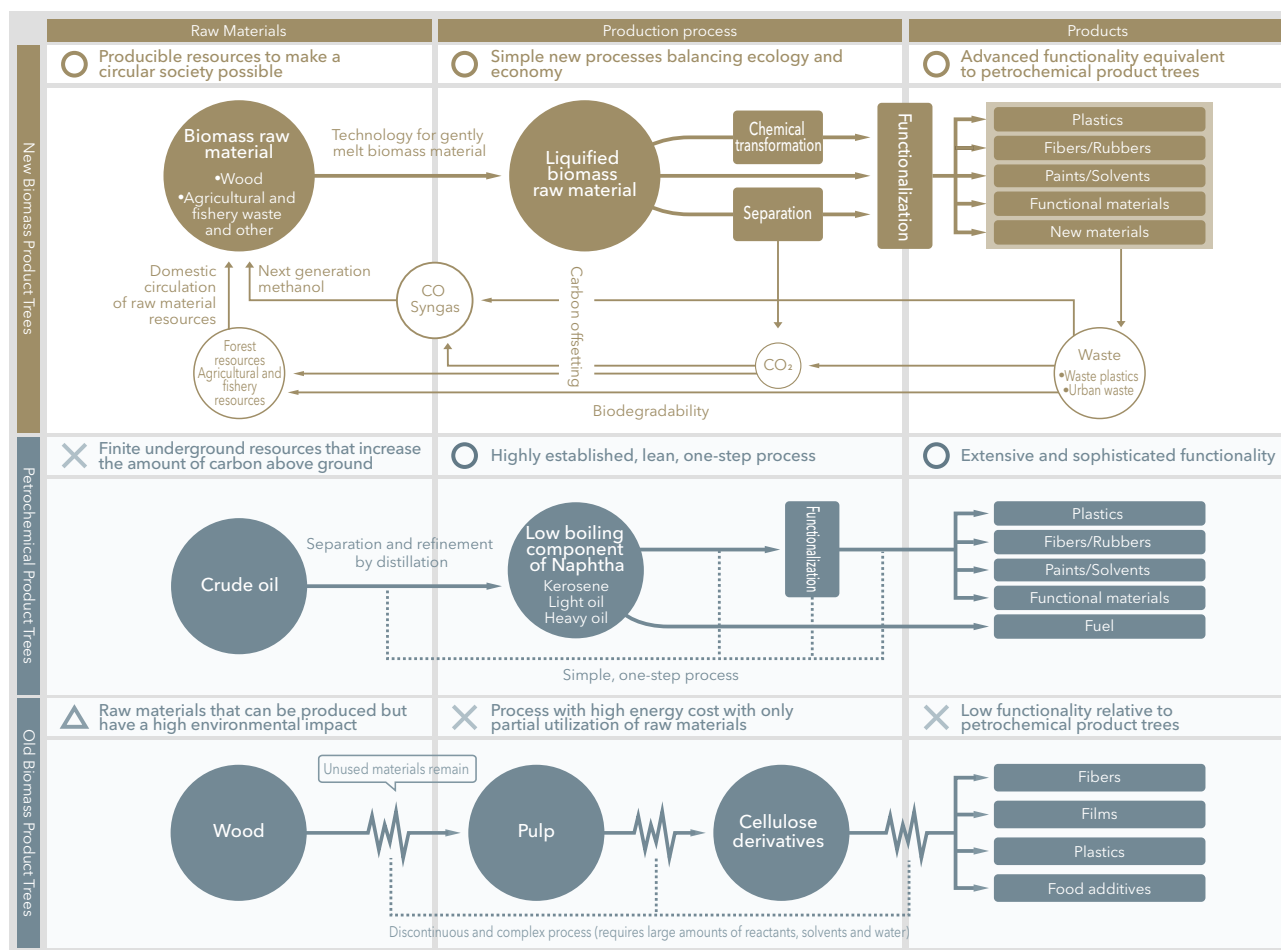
Raw Materials

Production process

Products

New Biomass Product Trees

Producible resources to make a circular society possible

Simple new processes balancing ecology and economy

Advanced functionality equivalent to petrochemical product trees

Biomass raw material
•Wood
•Agricultural and fishery waste and other

Technology for gently melt biomass material

Liquified biomass raw material

Chemical transformation

Separation

Functionalization

Plastics
Fibers/Rubbers
Paints/Solvents
Functional materials
New materials

Domestic circulation of raw material resources

Next generation methanol

CO Syngas

Carbon offsetting

$CO_2$

Forest resources Agricultural and fishery resources

Waste
•Waste plastics
•Urban waste

Biodegradability

Petrochemical Product Trees

Finite underground resources that increase the amount of carbon above ground

Highly established, lean, one-step process

Extensive and sophisticated functionality

Crude oil

Separation and refinement by distillation

Low boiling component of Naphtha
Kerosene
Light oil
Heavy oil

Functionalization

Plastics
Fibers/Rubbers
Paints/Solvents
Functional materials
Fuel

Simple, one-step process

Old Biomass Product Trees

Raw materials that can be produced but have a high environmental impact

Process with high energy cost with only partial utilization of raw materials

Low functionality relative to petrochemical product trees

Unused materials remain

Wood

Pulp

Cellulose derivatives

Fibers
Films
Plastics
Food additives

Discontinuous and complex process (requires large amounts of reactants, solvents and water)